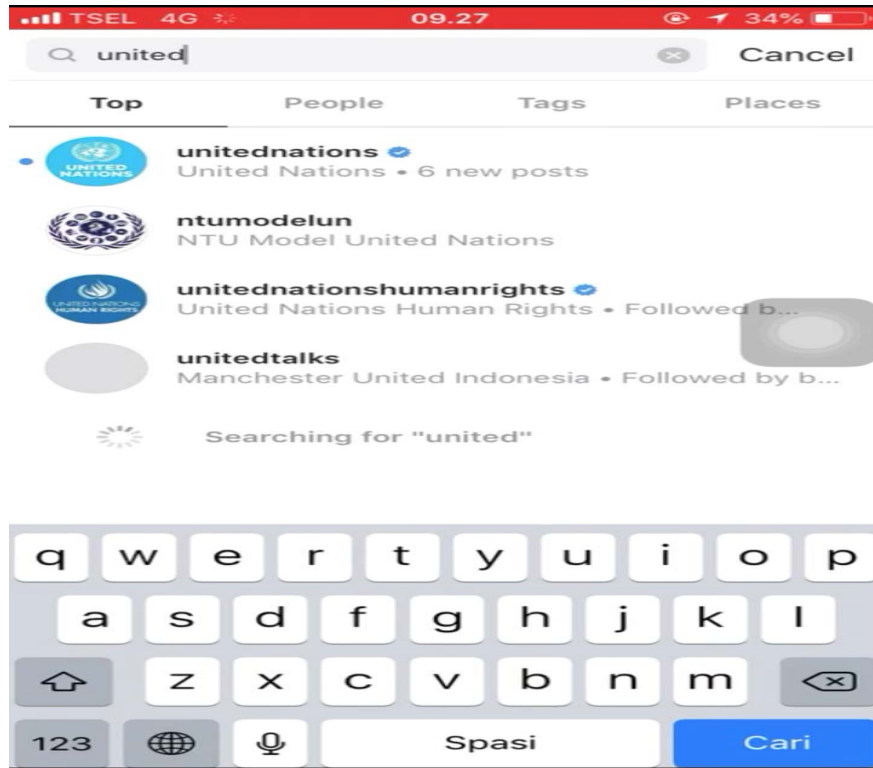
TSEL 4G 09.27 34%

united Cancel

Top People Tags Places

UNITED NATIONS
unitednations
United Nations • 6 new posts

ntumodelun
NTU Model United Nations

UNITED NATIONS HUMAN RIGHTS
unitednationshumanrights
United Nations Human Rights • Followed b...

unitedtalks
Manchester United Indonesia • Followed by b...

Searching for "united"

q w e r t y u i o p
a s d f g h j k l
z x c v b n m
123 Spasi Cari